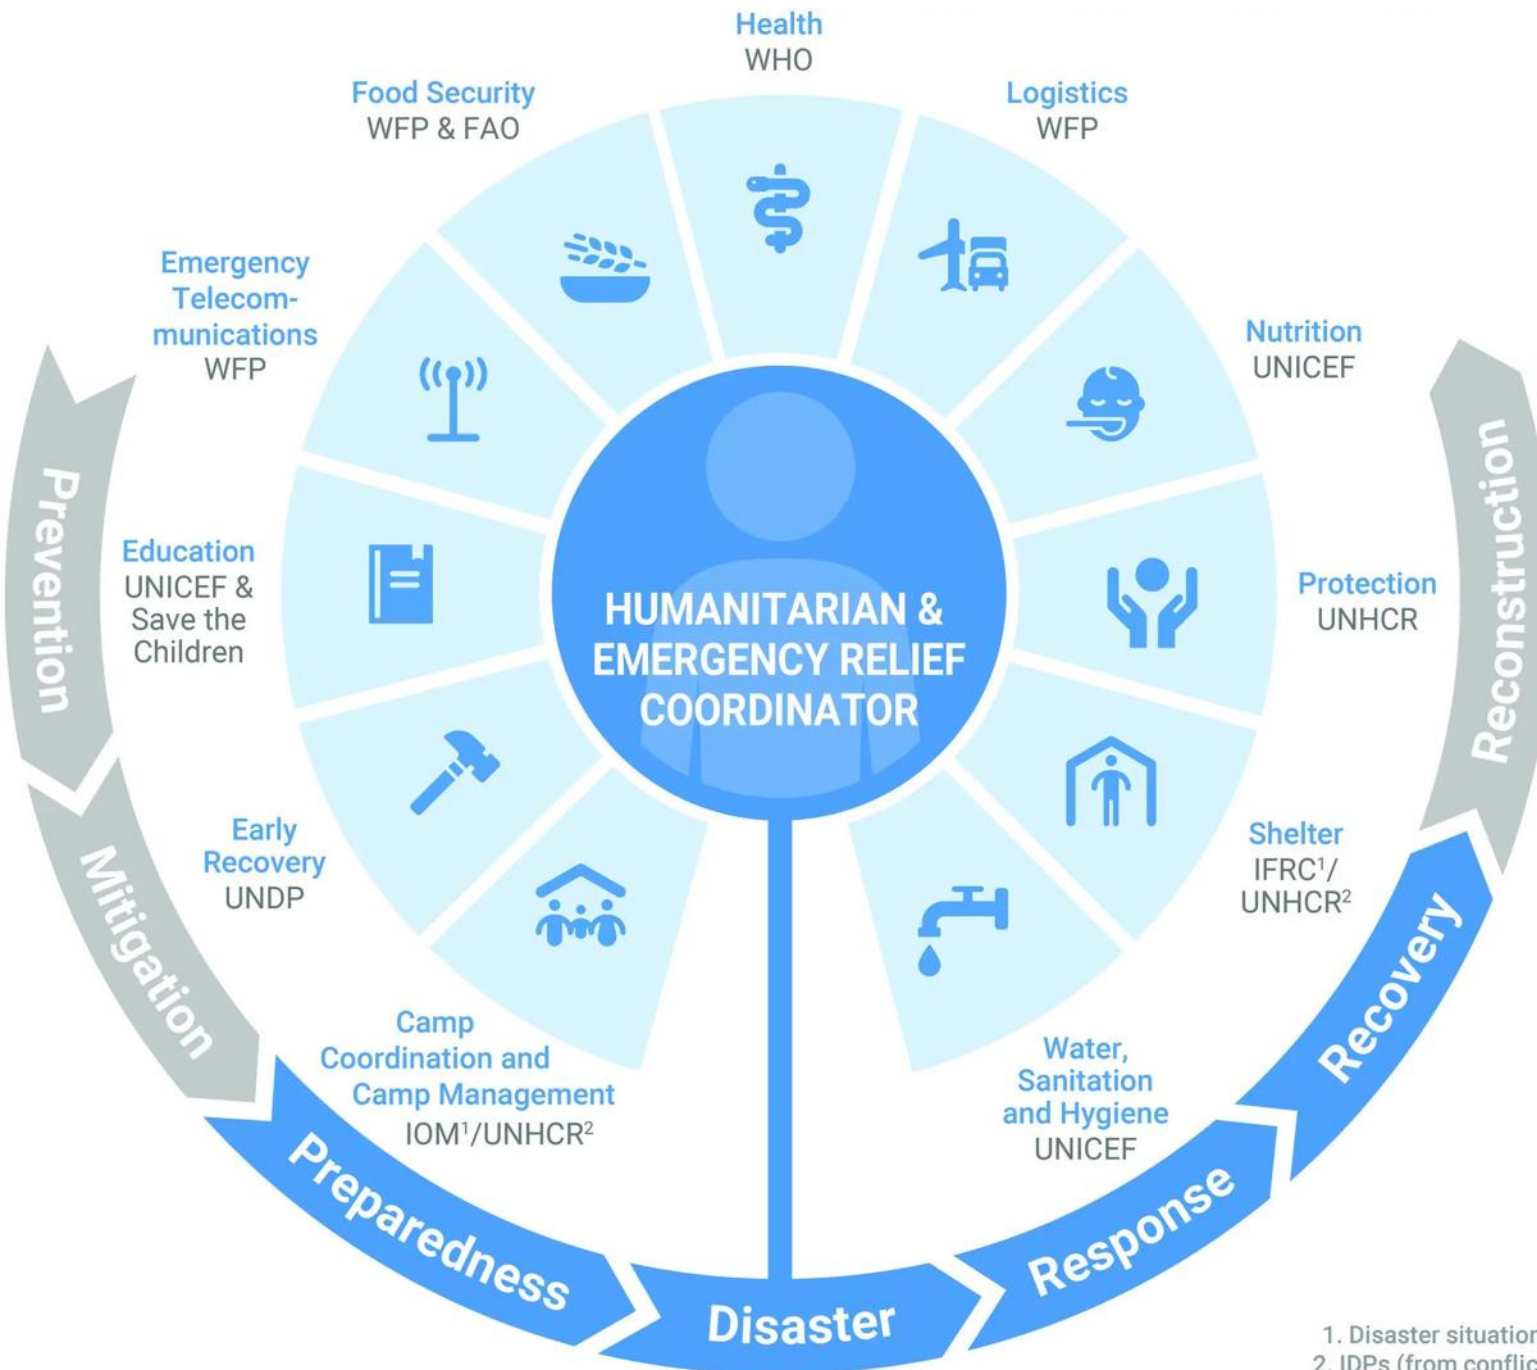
Health
WHO

Food Security
WFP & FAO

Logistics
WFP

Emergency Telecommunications
WFP

Nutrition
UNICEF

Education
UNICEF & Save the Children

HUMANITARIAN & EMERGENCY RELIEF COORDINATOR

Protection
UNHCR

Early Recovery
UNDP

Shelter
IFRC$^1$/ UNHCR$^2$

Camp Coordination and Camp Management
IOM$^1$/UNHCR$^2$

Water, Sanitation and Hygiene
UNICEF

Prevention
Mitigation
Preparedness
Disaster
Response
Recovery
Reconstruction

1. Disaster situatio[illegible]
2. IDPs (from conflic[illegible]